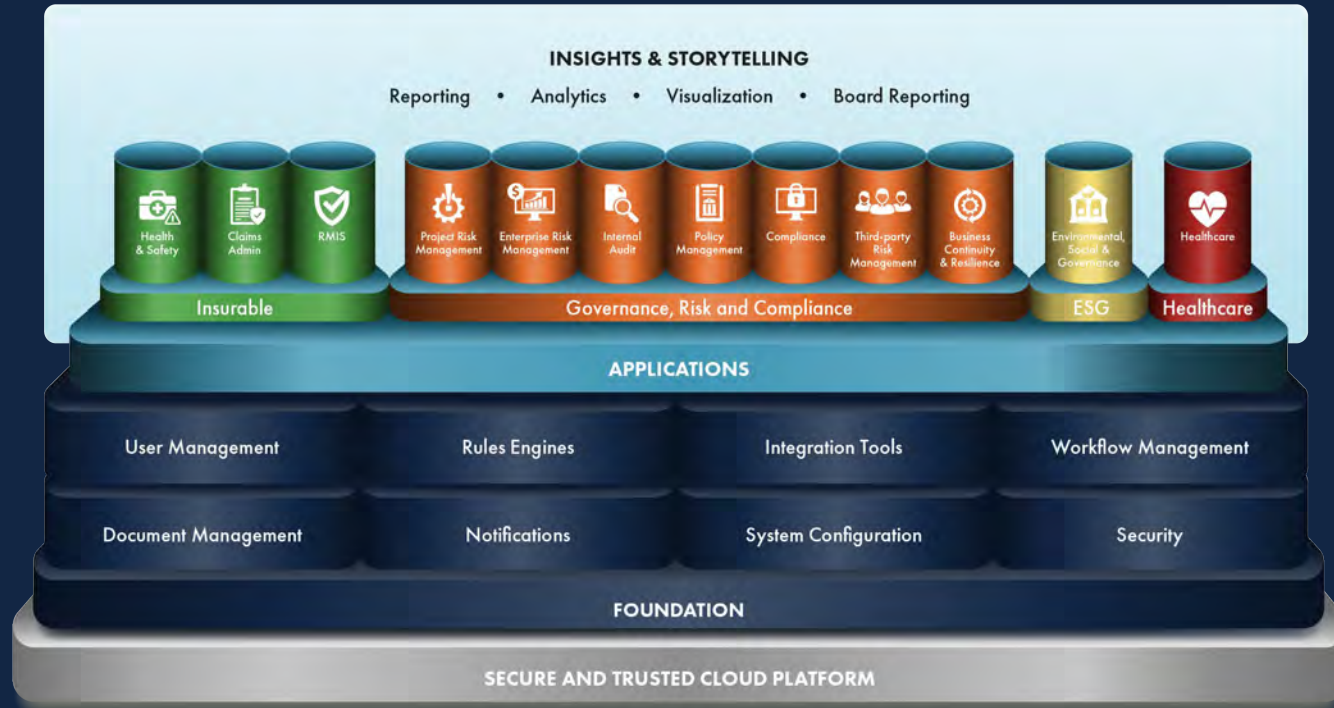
INSIGHTS & STORYTELLING

Reporting • Analytics • Visualization • Board Reporting

Health & Safety

Claims Admin

RMIS

Project Risk Management

Enterprise Risk Management

Internal Audit

Policy Management

Compliance

Third-party Risk Management

Business Continuity & Resilience

Environmental, Social & Governance

Healthcare

Insurable

Governance, Risk and Compliance

ESG

Healthcare

APPLICATIONS

User Management

Rules Engines

Integration Tools

Workflow Management

Document Management

Notifications

System Configuration

Security

FOUNDATION

SECURE AND TRUSTED CLOUD PLATFORM